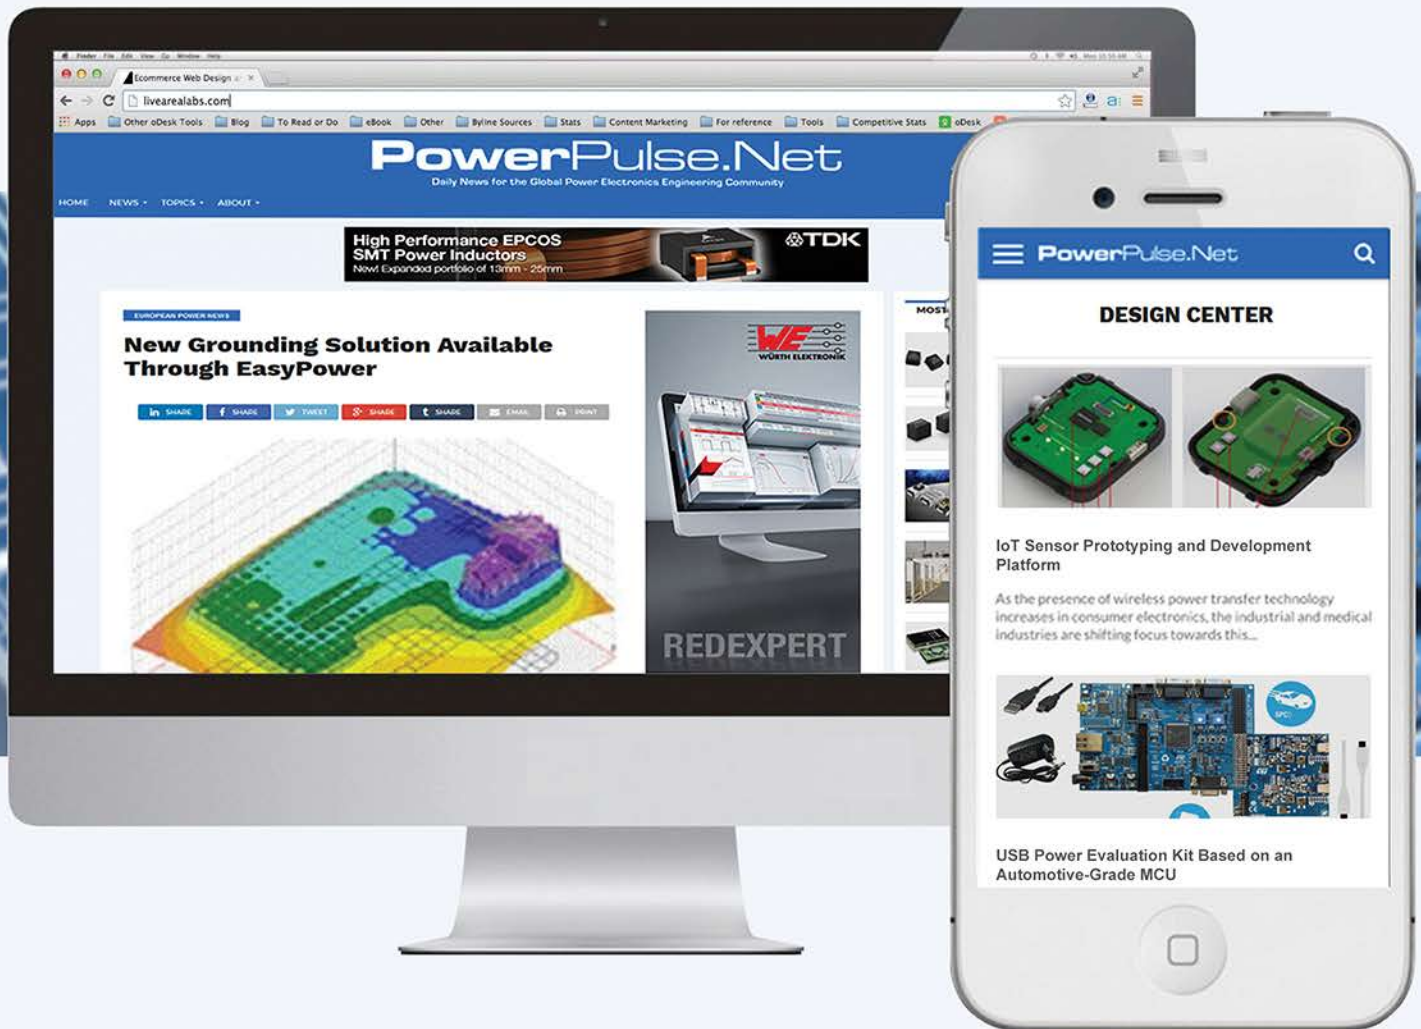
Ecommerce Web Design

livearealabs.com

Apps Other oDesk Tools Blog To Read or Do eBook Other Byline Sources Stats Content Marketing For reference Tools Competitive Stats oDesk

PowerPulse.Net
Daily News for the Global Power Electronics Engineering Community

HOME NEWS TOPICS ABOUT

High Performance EPCOS SMT Power Inductors
New! Expanded portfolio of 13mm - 25mm
TDK

EUROPEAN POWER NEWS

New Grounding Solution Available Through EasyPower

SHARE SHARE TWEET SHARE SHARE EMAIL PRINT

WE WÜRTH ELEKTRONIK

REDEXPERT

MOST

PowerPulse.Net

DESIGN CENTER

IoT Sensor Prototyping and Development Platform

As the presence of wireless power transfer technology increases in consumer electronics, the industrial and medical industries are shifting focus towards this...

USB Power Evaluation Kit Based on an Automotive-Grade MCU